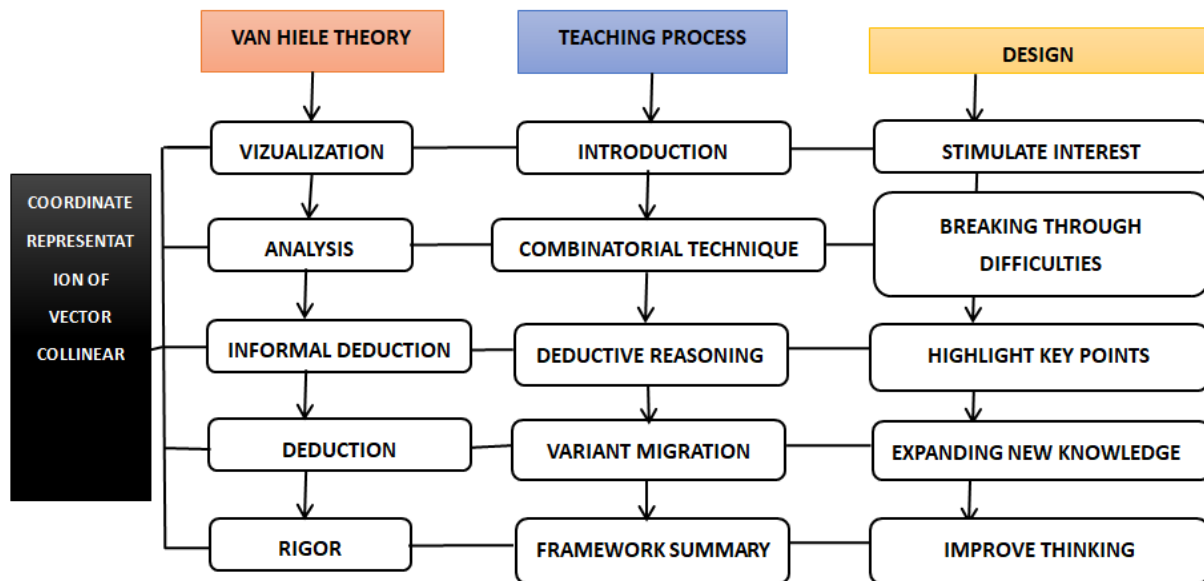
VAN HIELE THEORY

TEACHING PROCESS

DESIGN

COORDINATE REPRESENTATION OF VECTOR COLLINEAR

VIZUALIZATION

ANALYSIS

INFORMAL DEDUCTION

DEDUCTION

RIGOR

INTRODUCTION

COMBINATORIAL TECHNIQUE

DEDUCTIVE REASONING

VARIANT MIGRATION

FRAMEWORK SUMMARY

STIMULATE INTEREST

BREAKING THROUGH DIFFICULTIES

HIGHLIGHT KEY POINTS

EXPANDING NEW KNOWLEDGE

IMPROVE THINKING